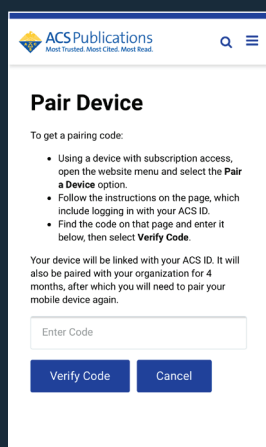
ACS Publications
Most Trusted. Most Cited. Most Read.

Pair Device

To get a pairing code:

- Using a device with subscription access, open the website menu and select the **Pair a Device** option.
- Follow the instructions on the page, which include logging in with your ACS ID.
- Find the code on that page and enter it below, then select **Verify Code**.

Your device will be linked with your ACS ID. It will also be paired with your organization for 4 months, after which you will need to pair your mobile device again.

Enter Code

Verify Code Cancel